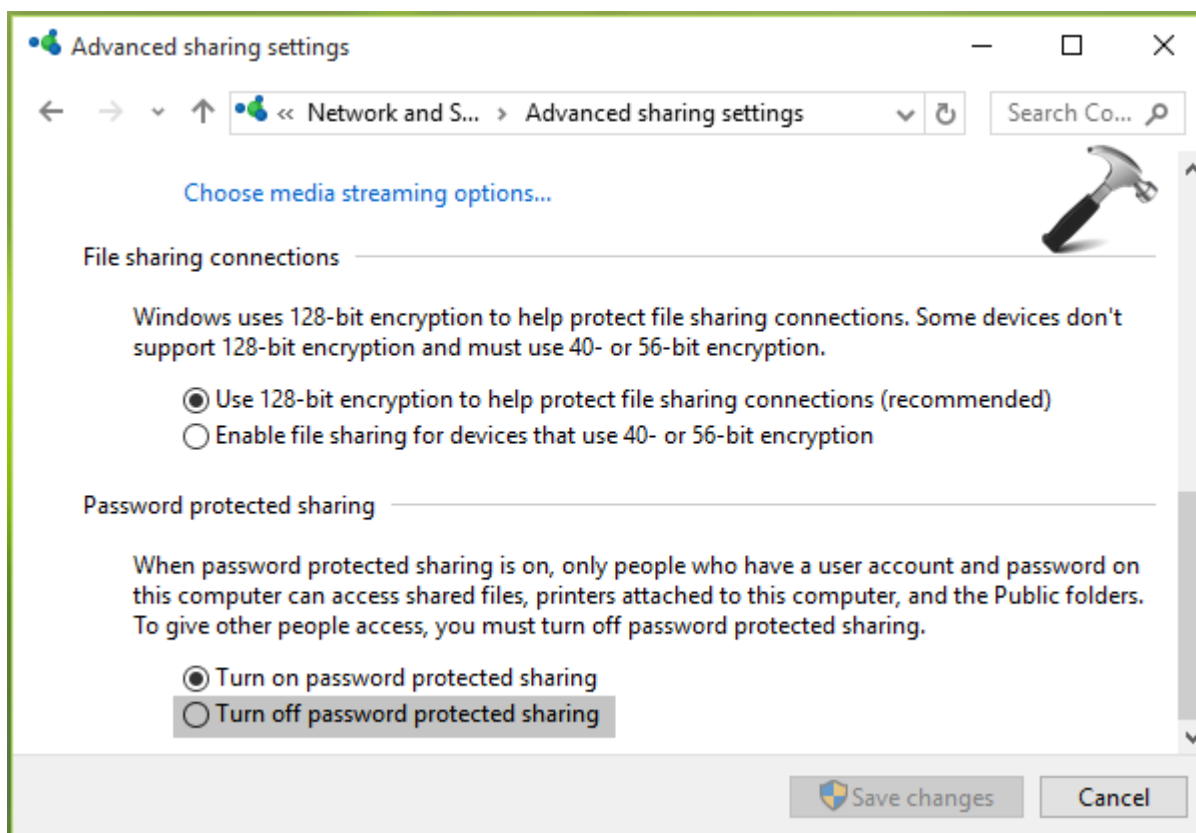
Advanced sharing settings

« Network and S... › Advanced sharing settings

Search Co...

Choose media streaming options...

File sharing connections

Windows uses 128-bit encryption to help protect file sharing connections. Some devices don't support 128-bit encryption and must use 40- or 56-bit encryption.

Use 128-bit encryption to help protect file sharing connections (recommended)
Enable file sharing for devices that use 40- or 56-bit encryption

Password protected sharing

When password protected sharing is on, only people who have a user account and password on this computer can access shared files, printers attached to this computer, and the Public folders. To give other people access, you must turn off password protected sharing.

Turn on password protected sharing
Turn off password protected sharing

Save changes
Cancel